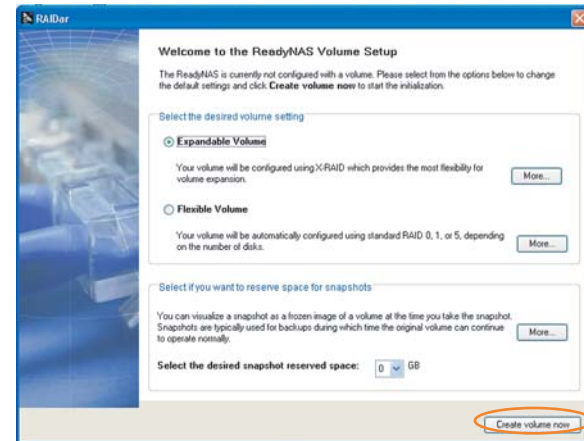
RAIDar

Welcome to the ReadyNAS Volume Setup

The ReadyNAS is currently not configured with a volume. Please select from the options below to change the default settings and click **Create volume now** to start the initialization.

Select the desired volume setting

Expandable Volume

Your volume will be configured using X-RAID which provides the most flexibility for volume expansion.

More...

Flexible Volume

Your volume will be automatically configured using standard RAID 0, 1, or 5, depending on the number of disks.

More...

Select if you want to reserve space for snapshots

You can visualize a snapshot as a frozen image of a volume at the time you take the snapshot. Snapshots are typically used for backups during which time the original volume can continue to operate normally.

More...

Select the desired snapshot reserved space: 0 GB

Create volume now